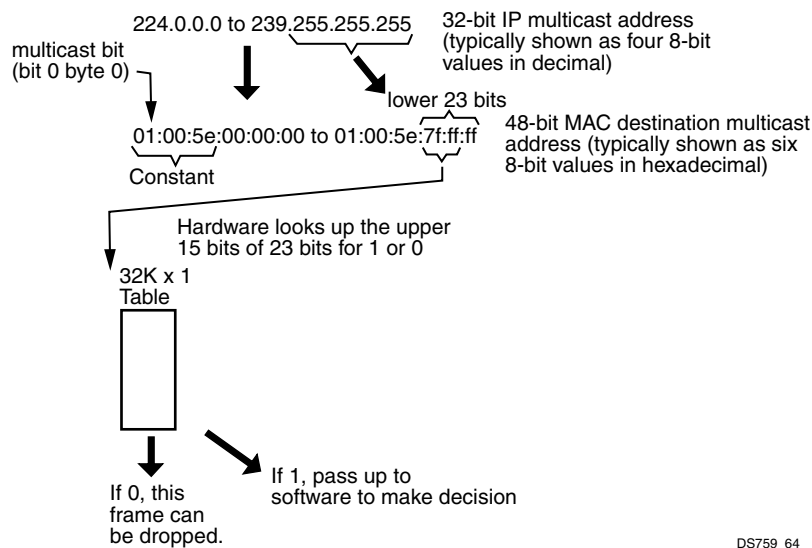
224.0.0.0 to 239.255.255.255

32-bit IP multicast address (typically shown as four 8-bit values in decimal)

multicast bit (bit 0 byte 0)

lower 23 bits

01:00:5e:00:00:00 to 01:00:5e:7f:ff:ff

48-bit MAC destination multicast address (typically shown as six 8-bit values in hexadecimal)

Constant

Hardware looks up the upper 15 bits of 23 bits for 1 or 0

32K x 1 Table

If 0, this frame can be dropped.

If 1, pass up to software to make decision

DS759 64